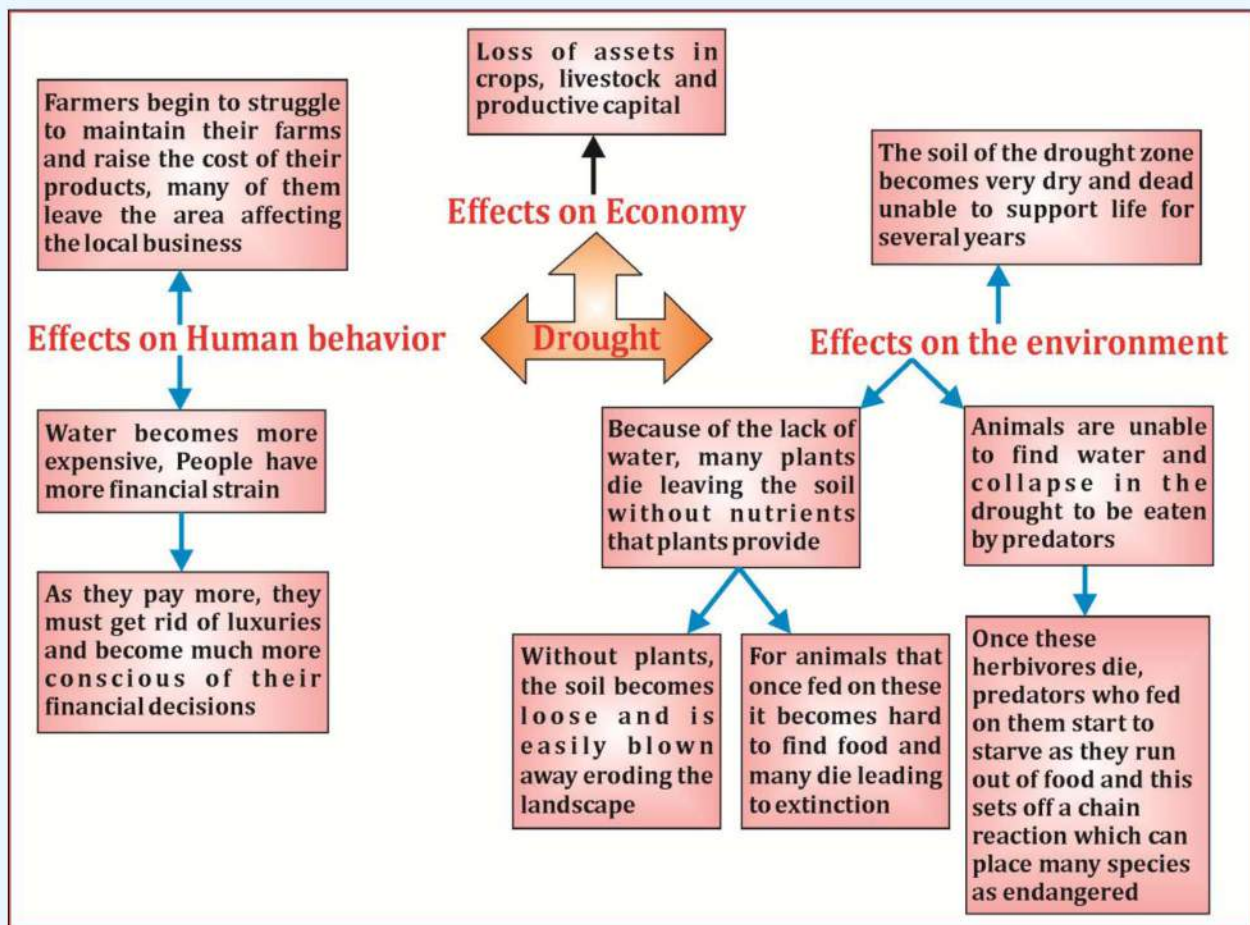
Loss of assets in crops, livestock and productive capital

Effects on Economy

Farmers begin to struggle to maintain their farms and raise the cost of their products, many of them leave the area affecting the local business

Effects on Human behavior

Drought

The soil of the drought zone becomes very dry and dead unable to support life for several years

Effects on the environment

Water becomes more expensive, People have more financial strain

As they pay more, they must get rid of luxuries and become much more conscious of their financial decisions

Because of the lack of water, many plants die leaving the soil without nutrients that plants provide

Animals are unable to find water and collapse in the drought to be eaten by predators

Without plants, the soil becomes loose and is easily blown away eroding the landscape

For animals that once fed on these it becomes hard to find food and many die leading to extinction

Once these herbivores die, predators who fed on them start to starve as they run out of food and this sets off a chain reaction which can place many species as endangered